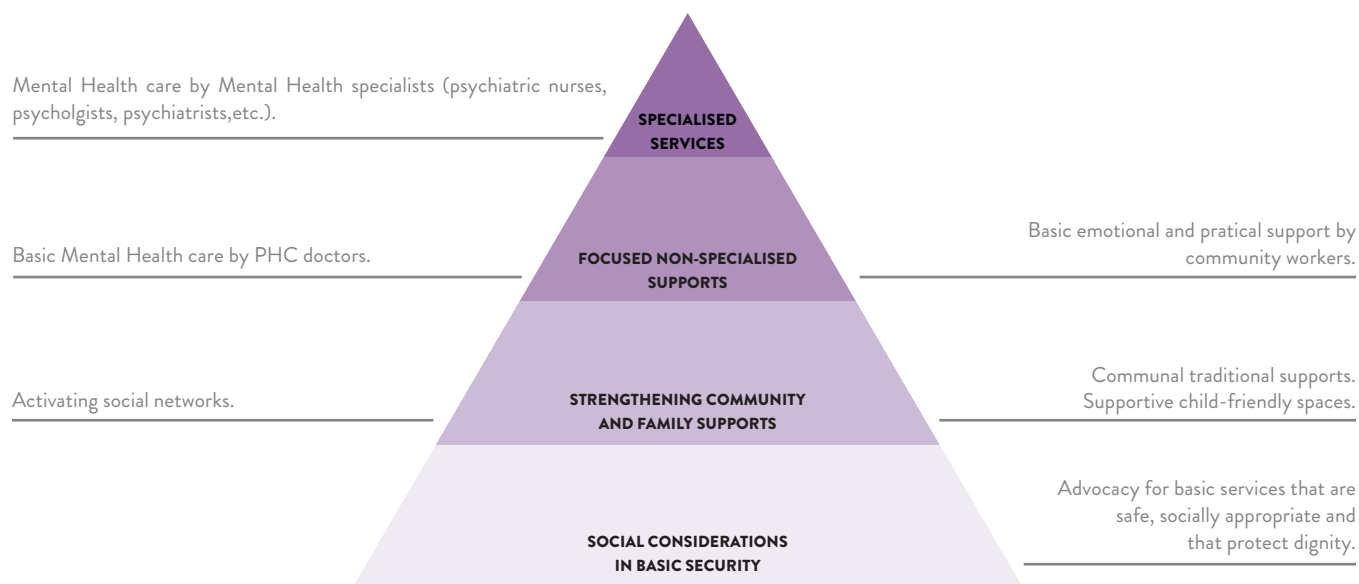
Mental Health care by Mental Health specialists (psychiatric nurses, psycholgists, psychiatrists,etc.).

SPECIALISED SERVICES

Basic Mental Health care by PHC doctors.

FOCUSED NON-SPECIALISED SUPPORTS

Basic emotional and pratical support by community workers.

Activating social networks.

STRENGTHENING COMMUNITY AND FAMILY SUPPORTS

Communal traditional supports. Supportive child-friendly spaces.

Advocacy for basic services that are safe, socially appropriate and that protect dignity.

SOCIAL CONSIDERATIONS IN BASIC SECURITY